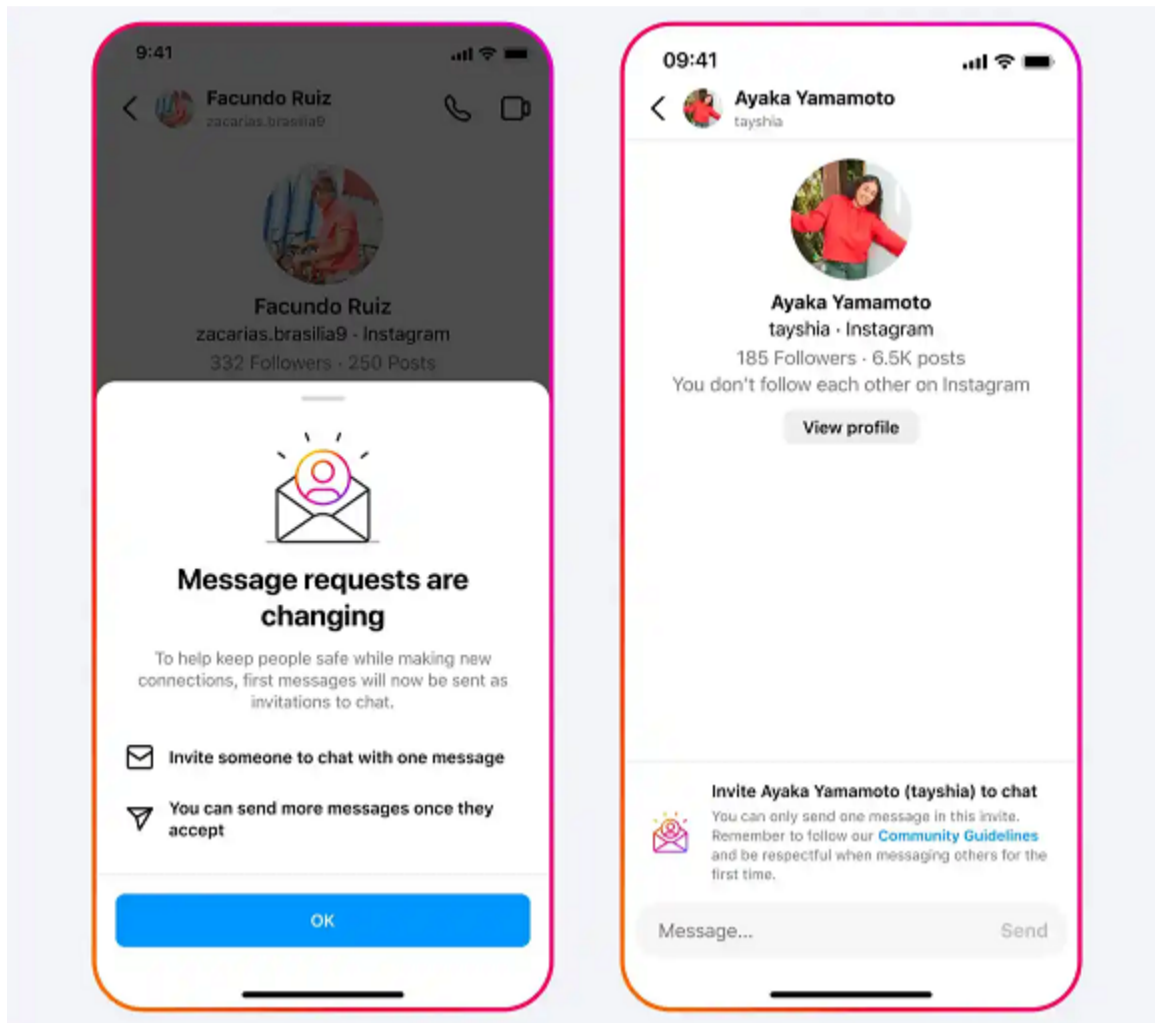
9:41

Facundo Ruiz
zacarias.brasilia9

Facundo Ruiz
zacarias.brasilia9 · Instagram
332 Followers · 250 Posts

Message requests are changing

To help keep people safe while making new connections, first messages will now be sent as invitations to chat.

Invite someone to chat with one message

You can send more messages once they accept

OK

09:41

Ayaka Yamamoto
tayshia

Ayaka Yamamoto
tayshia · Instagram
185 Followers · 6.5K posts
You don't follow each other on Instagram

View profile

Invite Ayaka Yamamoto (tayshia) to chat
You can only send one message in this invite. Remember to follow our Community Guidelines and be respectful when messaging others for the first time.

Message...
Send